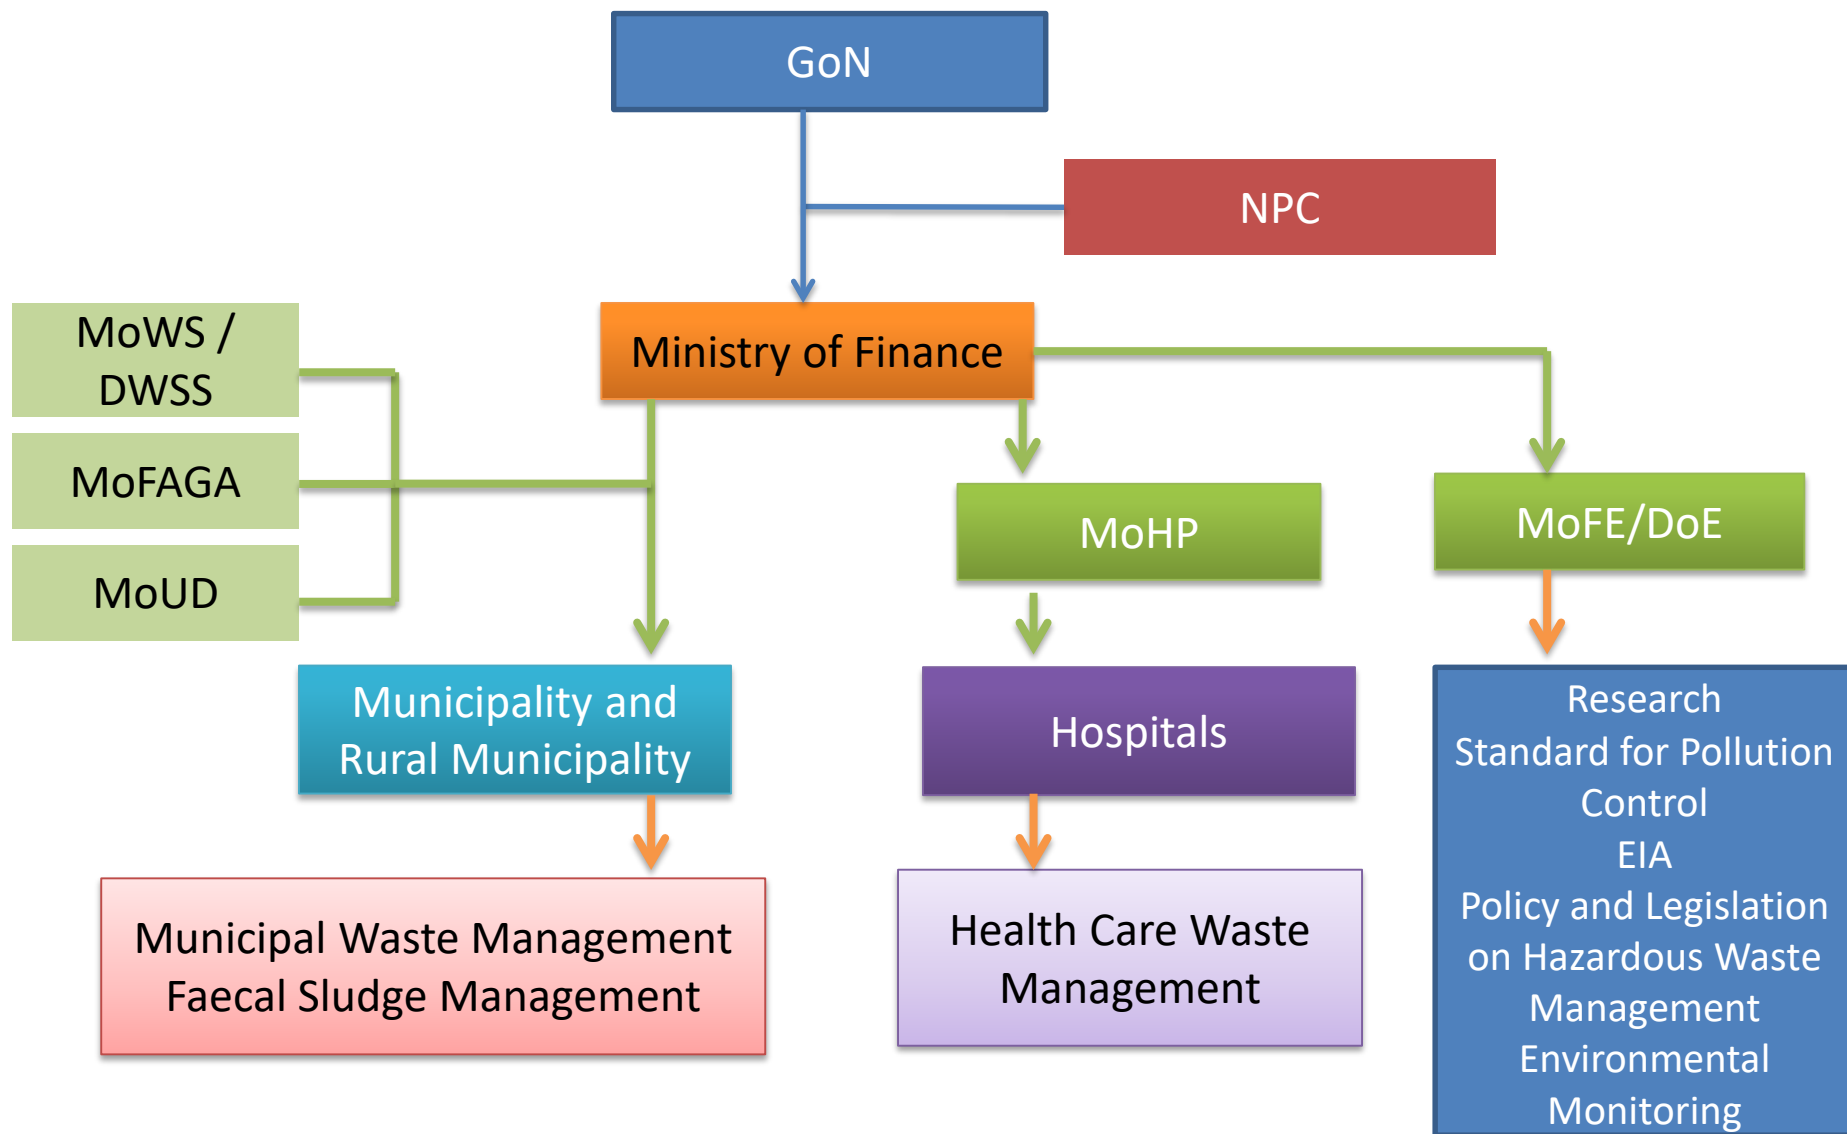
GoN

NPC

Ministry of Finance

MoWS / DWSS

MoFAGA

MoUD

MoHP

MoFE/DoE

Municipality and Rural Municipality

Hospitals

Research
Standard for Pollution Control
EIA
Policy and Legislation on Hazardous Waste Management
Environmental Monitoring

Municipal Waste Management
Faecal Sludge Management

Health Care Waste Management